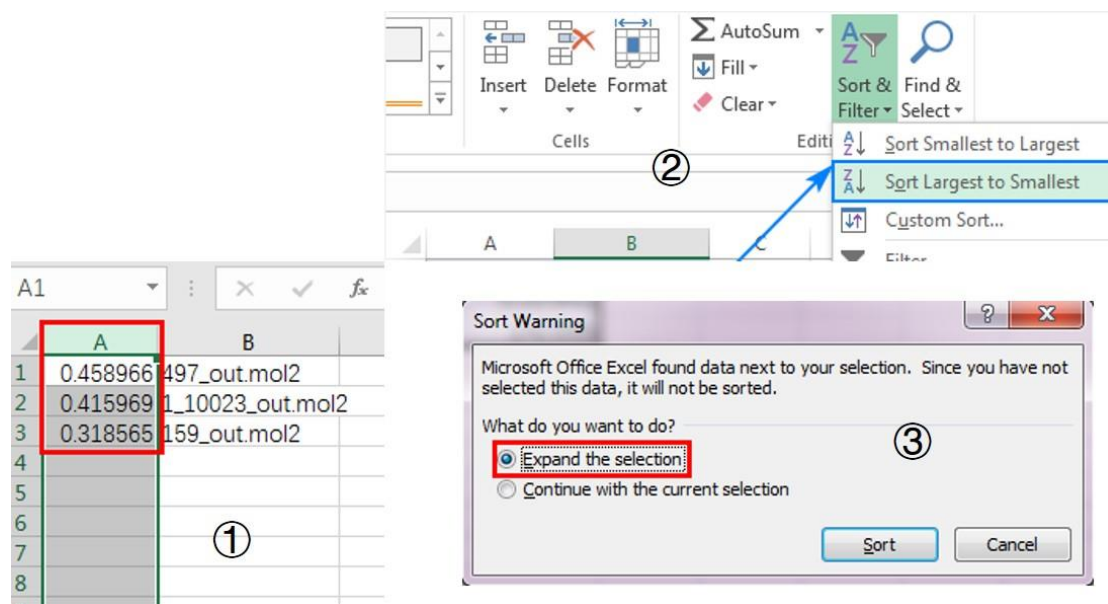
Insert Delete Format
Cells
AutoSum
Fill
Clear
Editi
Sort & Filter
Find & Select
Sort Smallest to Largest
Sort Largest to Smallest
Custom Sort...
Filter
②
A B C

A1
$f_x$
| | A | B |
|---|---|---|
| 1 | 0.458966 | 497_out.mol2 |
| 2 | 0.415969 | 1_10023_out.mol2 |
| 3 | 0.318565 | 159_out.mol2 |
| 4 | | |
| 5 | | |
| 6 | | |
| 7 | | |
| 8 | | |
①

Sort Warning
?
X
Microsoft Office Excel found data next to your selection. Since you have not selected this data, it will not be sorted.
What do you want to do?
Expand the selection
Continue with the current selection
③
Sort
Cancel